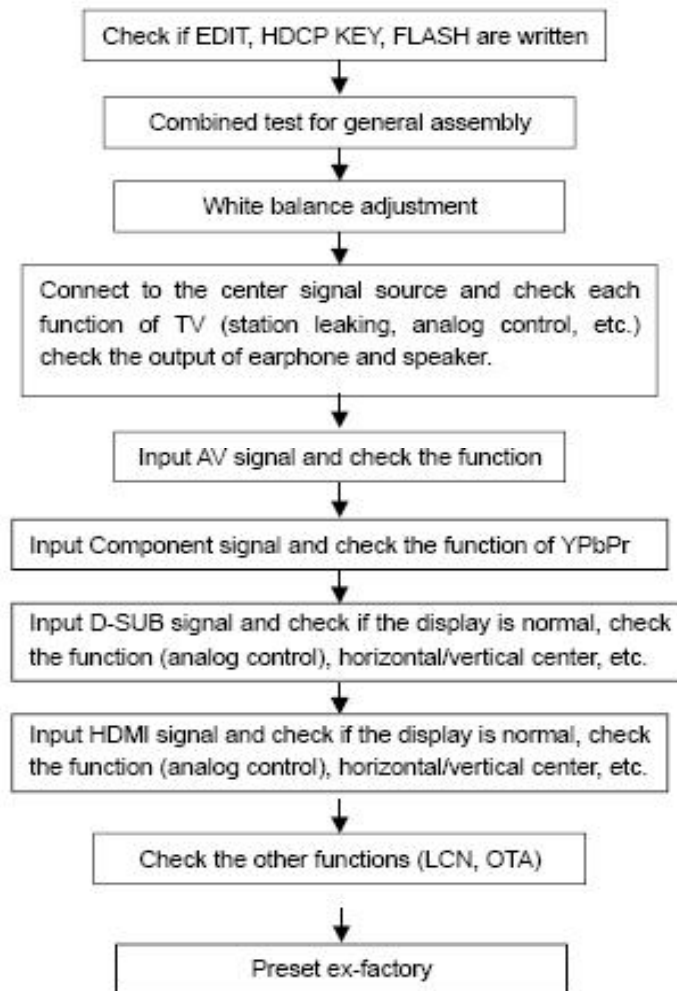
Check if EDIT, HDCP KEY, FLASH are written

Combined test for general assembly

White balance adjustment

Connect to the center signal source and check each function of TV (station leaking, analog control, etc.) check the output of earphone and speaker.

Input AV signal and check the function

Input Component signal and check the function of YPbPr

Input D-SUB signal and check if the display is normal, check the function (analog control), horizontal/vertical center, etc.

Input HDMI signal and check if the display is normal, check the function (analog control), horizontal/vertical center, etc.

Check the other functions (LCN, OTA)

Preset ex-factory